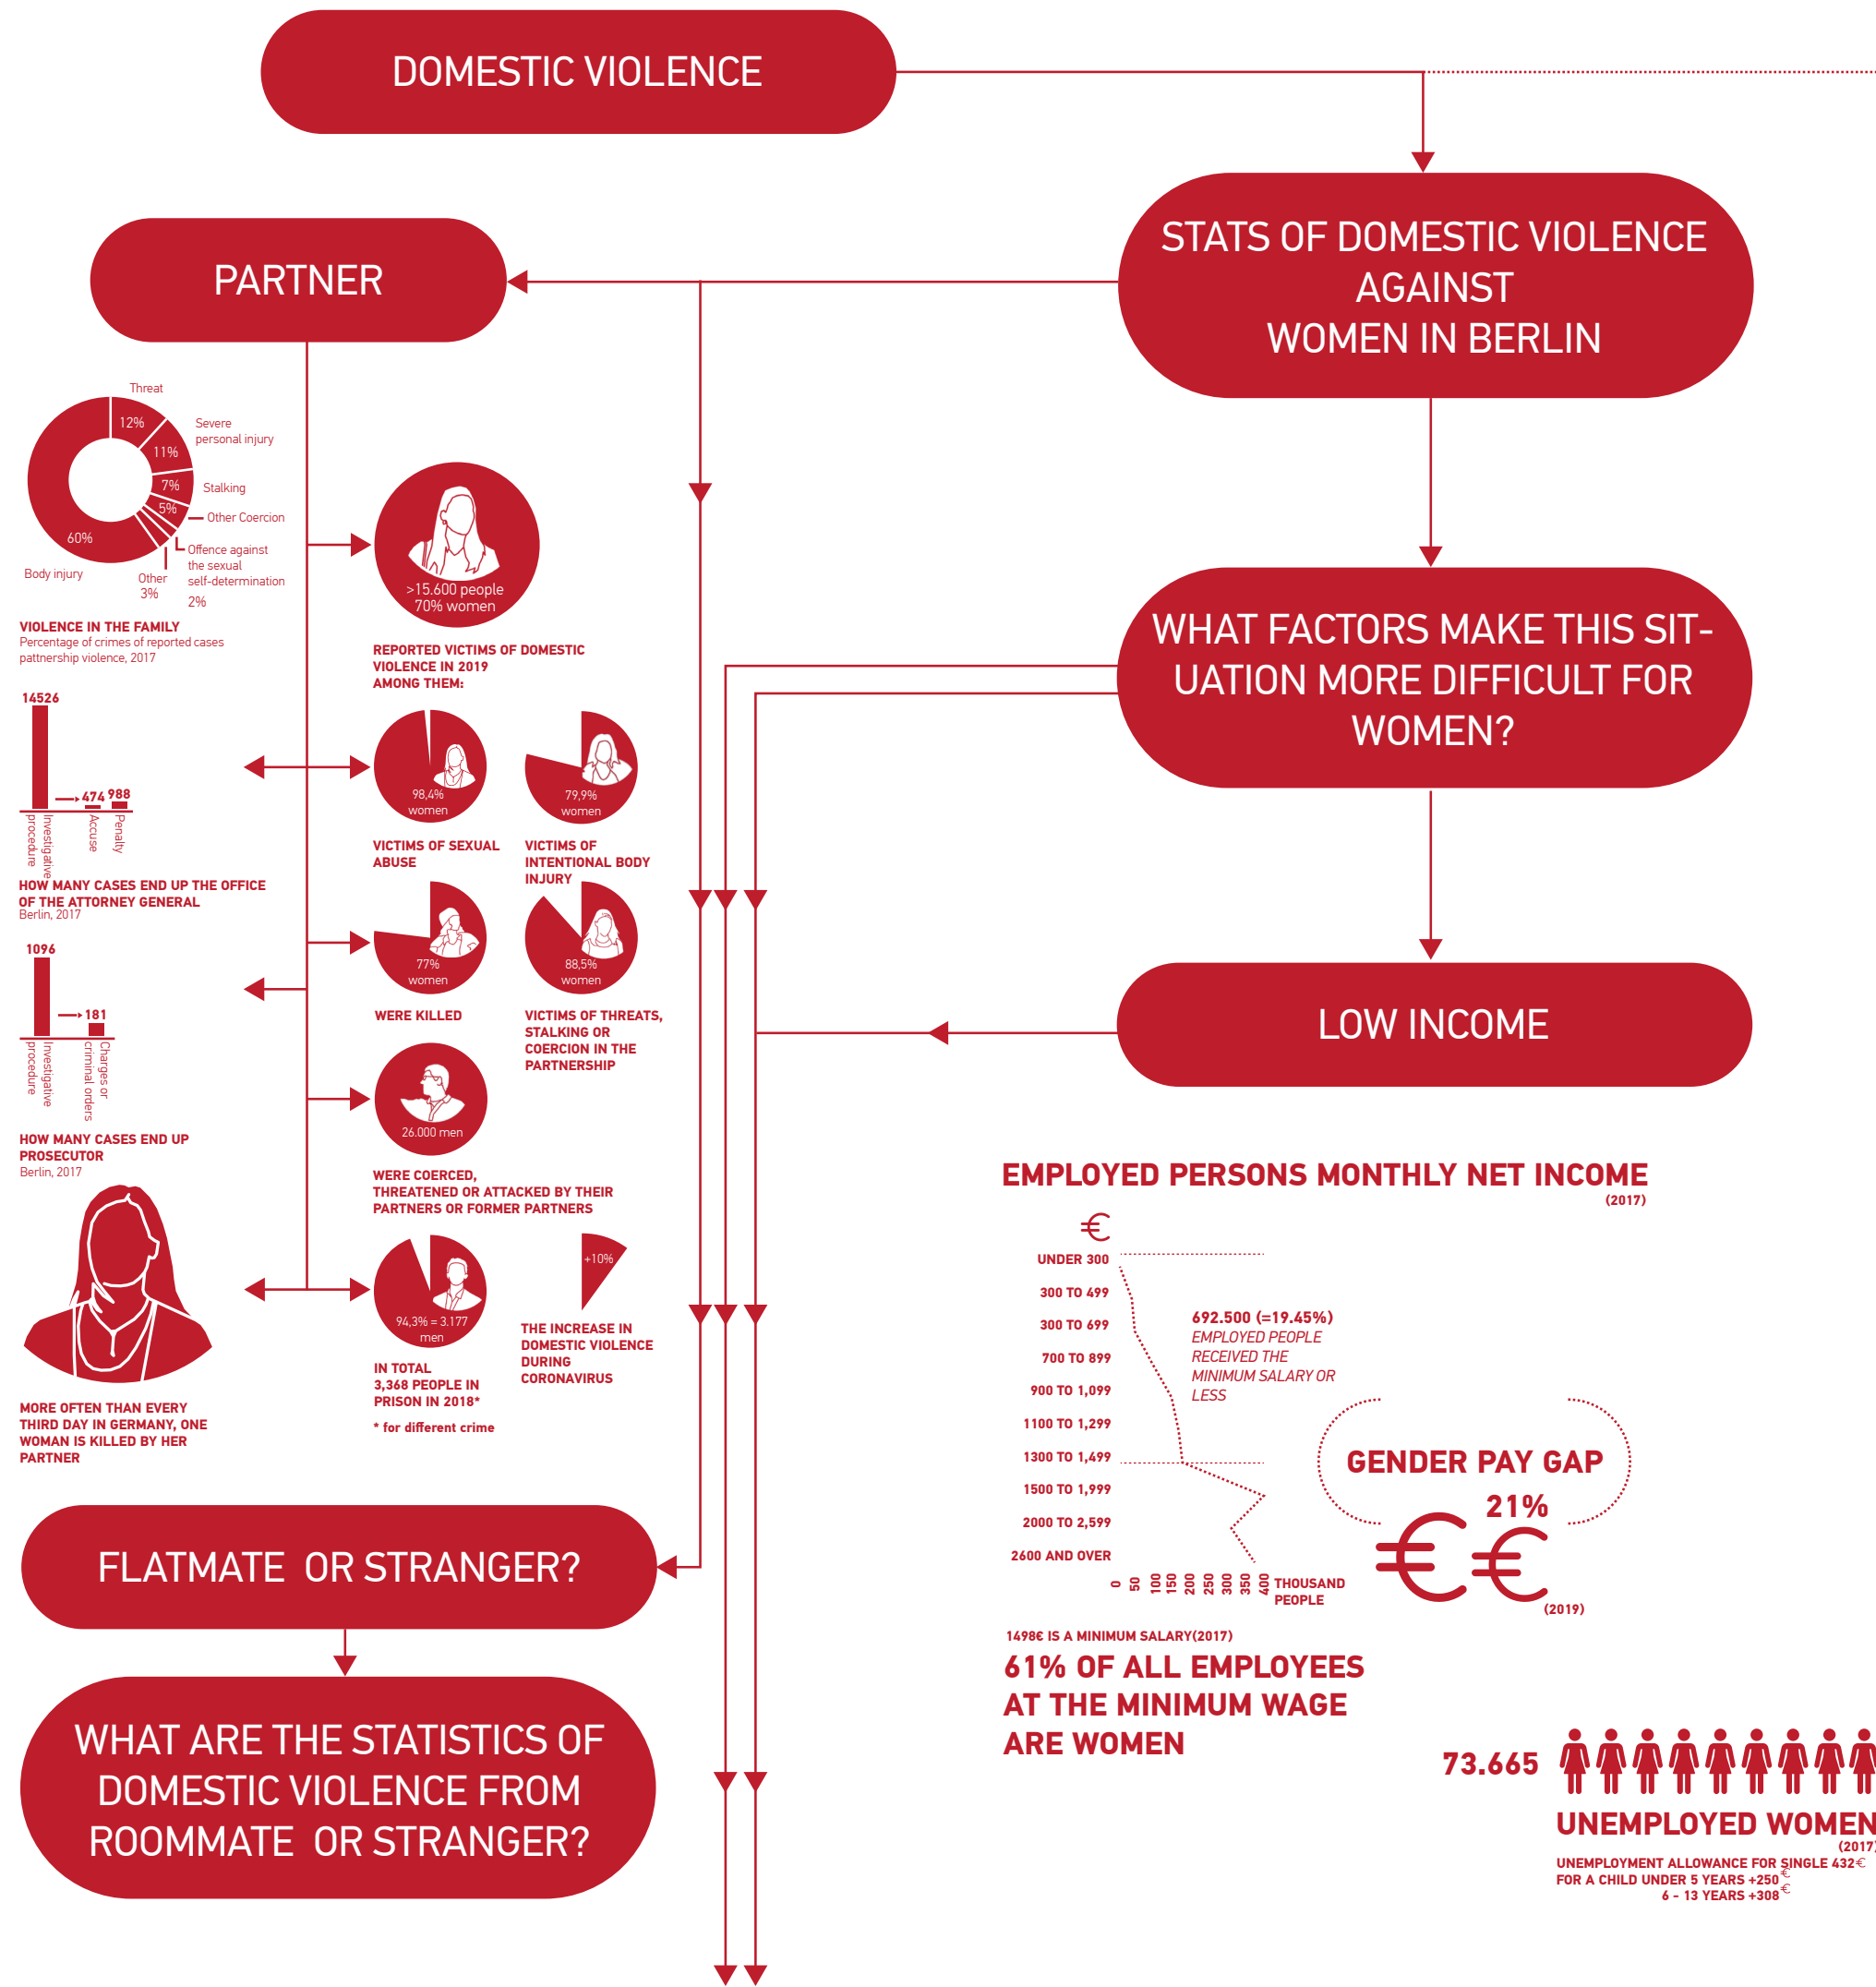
DOMESTIC VIOLENCE

STATS OF DOMESTIC VIOLENCE AGAINST WOMEN IN BERLIN

PARTNER

Threat
12%
Severe personal injury
11%
7%
Stalking
5%
Other Coercion
60%
Offence against the sexual self-determination
2%
Body injury
Other 3%

VIOLENCE IN THE FAMILY
Percentage of crimes of reported cases pattnership violence, 2017

>15.600 people
70% women

REPORTED VICTIMS OF DOMESTIC VIOLENCE IN 2019 AMONG THEM:

14526
474
988
Investigative procedure
Accuse
Penalty

HOW MANY CASES END UP THE OFFICE OF THE ATTORNEY GENERAL
Berlin, 2017

98,4% women
VICTIMS OF SEXUAL ABUSE

79,9% women
VICTIMS OF INTENTIONAL BODY INJURY

1096
181
Investigative procedure
Charges or criminal orders

HOW MANY CASES END UP PROSECUTOR
Berlin, 2017

77% women
WERE KILLED

88,5% women
VICTIMS OF THREATS, STALKING OR COERCION IN THE PARTNERSHIP

26.000 men
WERE COERCED, THREATENED OR ATTACKED BY THEIR PARTNERS OR FORMER PARTNERS

94,3% = 3.177 men
IN TOTAL 3,368 PEOPLE IN PRISON IN 2018*
* for different crime

+10%
THE INCREASE IN DOMESTIC VIOLENCE DURING CORONAVIRUS

MORE OFTEN THAN EVERY THIRD DAY IN GERMANY, ONE WOMAN IS KILLED BY HER PARTNER

WHAT FACTORS MAKE THIS SITUATION MORE DIFFICULT FOR WOMEN?

LOW INCOME

EMPLOYED PERSONS MONTHLY NET INCOME
(2017)
€
UNDER 300
300 TO 499
300 TO 699
700 TO 899
900 TO 1,099
1100 TO 1,299
1300 TO 1,499
1500 TO 1,999
2000 TO 2,599
2600 AND OVER
0 50 100 150 200 250 300 350 400 THOUSAND PEOPLE

692.500 (=19.45%)
EMPLOYED PEOPLE RECEIVED THE MINIMUM SALARY OR LESS

GENDER PAY GAP
21%
€€
(2019)

1498€ IS A MINIMUM SALARY(2017)
61% OF ALL EMPLOYEES AT THE MINIMUM WAGE ARE WOMEN

FLATMATE OR STRANGER?

WHAT ARE THE STATISTICS OF DOMESTIC VIOLENCE FROM ROOMMATE OR STRANGER?

73.665
UNEMPLOYED WOMEN
(2017)
UNEMPLOYMENT ALLOWANCE FOR SINGLE 432€
FOR A CHILD UNDER 5 YEARS +250€
6 - 13 YEARS +308€